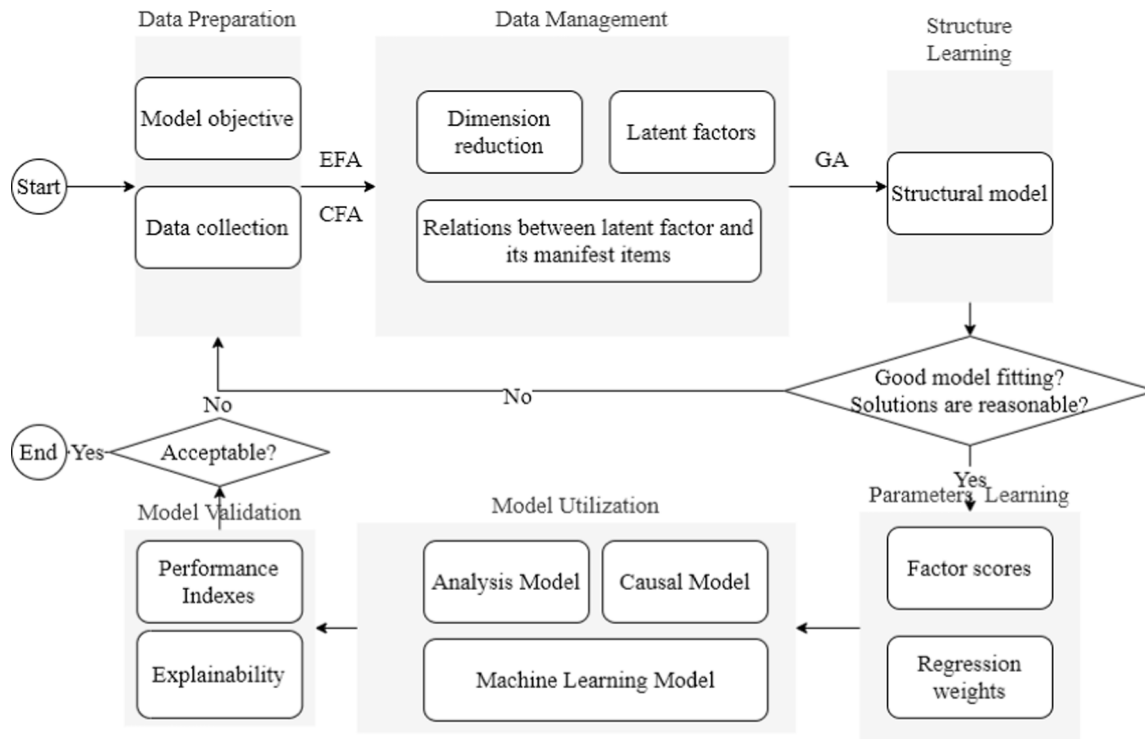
Data Preparation

Model objective

Data collection

Start

EFA

CFA

Data Management

Dimension reduction

Latent factors

Relations between latent factor and its manifest items

GA

Structure Learning

Structural model

Good model fitting? Solutions are reasonable?

No

Yes

Parameters Learning

Factor scores

Regression weights

Model Utilization

Analysis Model

Causal Model

Machine Learning Model

Model Validation

Performance Indexes

Explainability

Acceptable?

No

Yes

End